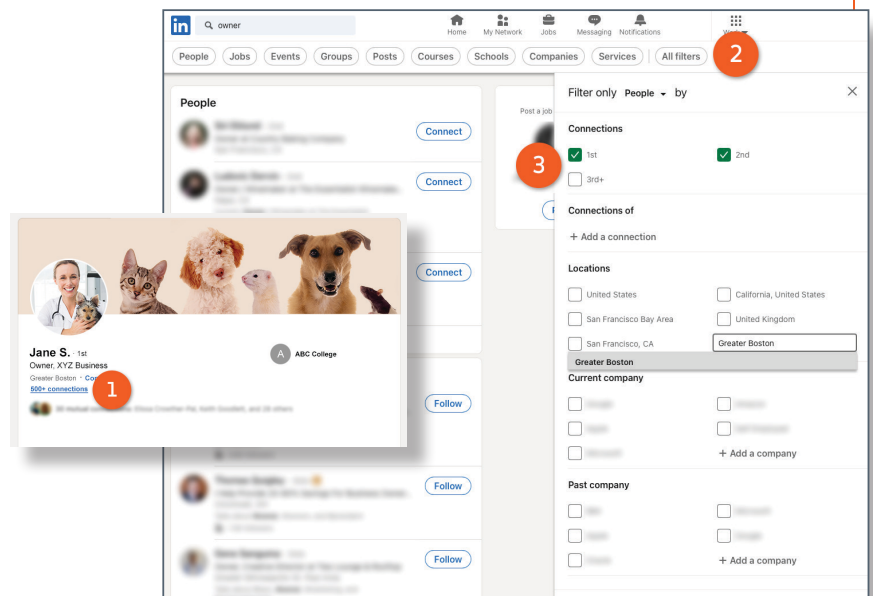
in owner

Home My Network Jobs Messaging Notifications Work

People Jobs Events Groups Posts Courses Schools Companies Services All filters

2

People

Connect

Connect

Connect

Follow

Follow

Follow

Post a job

Jane S. · 1st
Owner, XYZ Business
Greater Boston · Co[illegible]
500+ connections

1

A ABC College

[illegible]

Filter only People by

Connections

3

1st
2nd
3rd+

Connections of

+ Add a connection

Locations

United States
California, United States
San Francisco Bay Area
United Kingdom
San Francisco, CA
Greater Boston
Greater Boston

Current company

+ Add a company

Past company

+ Add a company